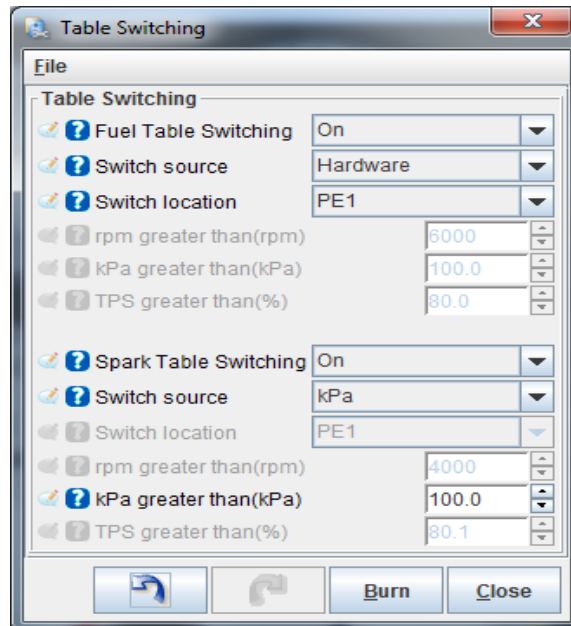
Table Switching

File

Table Switching

Fuel Table Switching | On

Switch source | Hardware

Switch location | PE1

rpm greater than(rpm) | 6000

kPa greater than(kPa) | 100.0

TPS greater than(%) | 80.0

Spark Table Switching | On

Switch source | kPa

Switch location | PE1

rpm greater than(rpm) | 4000

kPa greater than(kPa) | 100.0

TPS greater than(%) | 80.1

Burn

Close